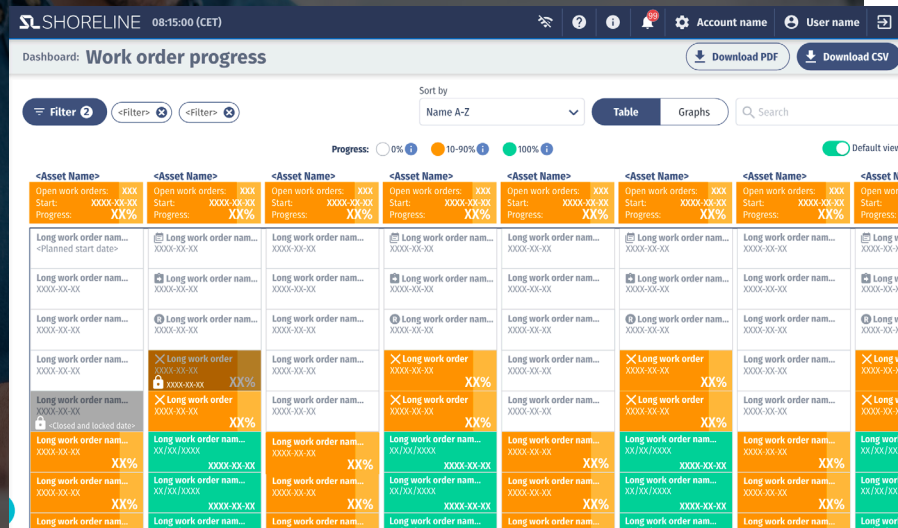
SL SHORELINE 08:15:00 (CET)

99 Account name User name

Dashboard: Work order progress

Download PDF Download CSV

Filter 2 <Filter> <Filter>

Sort by
Name A-Z

Table Graphs

Search

Progress: 0% 10-90% 100%

Default view

| <Asset Name> | <Asset Name> | <Asset Name> | <Asset Name> | <Asset Name> | <Asset Name> | <Asset Name> | <Asset Name> |
|---|---|---|---|---|---|---|---|
| Open work orders: XXX Start: XXXX-XX-XX Progress: XX% | Open work orders: XXX Start: XXXX-XX-XX Progress: XX% | Open work orders: XXX Start: XXXX-XX-XX Progress: XX% | Open work orders: XXX Start: XXXX-XX-XX Progress: XX% | Open work orders: XXX Start: XXXX-XX-XX Progress: XX% | Open work orders: XXX Start: XXXX-XX-XX Progress: XX% | Open work orders: XXX Start: XXXX-XX-XX Progress: XX% | Open work orders: Start: Progress: |
| Long work order nam... <Planned start date> | Long work order nam... XXXX-XX-XX | Long work order nam... XXXX-XX-XX | Long work order nam... XXXX-XX-XX | Long work order nam... XXXX-XX-XX | Long work order nam... XXXX-XX-XX | Long work order nam... XXXX-XX-XX | Long w XXXX-XX |
| Long work order nam... XXXX-XX-XX | Long work order nam... XXXX-XX-XX | Long work order nam... XXXX-XX-XX | Long work order nam... XXXX-XX-XX | Long work order nam... XXXX-XX-XX | Long work order nam... XXXX-XX-XX | Long work order nam... XXXX-XX-XX | Long w XXXX-XX |
| Long work order nam... XXXX-XX-XX | Long work order nam... XXXX-XX-XX | Long work order nam... XXXX-XX-XX | Long work order nam... XXXX-XX-XX | Long work order nam... XXXX-XX-XX | Long work order nam... XXXX-XX-XX | Long work order nam... XXXX-XX-XX | Long w XXXX-XX |
| Long work order nam... XXXX-XX-XX | Long work order XXXX-XX-XX XXXX-XX-XX XX% | Long work order nam... XXXX-XX-XX | Long work order XXXX-XX-XX XX% | Long work order nam... XXXX-XX-XX | Long work order XXXX-XX-XX XX% | Long work order nam... XXXX-XX-XX | Long w XXXX-XX |
| Long work order nam... XXXX-XX-XX <Closed and locked date> | Long work order XXXX-XX-XX XX% | Long work order nam... XXXX-XX-XX | Long work order XXXX-XX-XX XX% | Long work order nam... XXXX-XX-XX | Long work order XXXX-XX-XX XX% | Long work order nam... XXXX-XX-XX | Long w XXXX-XX |
| Long work order nam... XXXX-XX-XX XX% | Long work order nam... XX/XX/XXXX XXXX-XX-XX | Long work order nam... XXXX-XX-XX XX% | Long work order nam... XX/XX/XXXX XXXX-XX-XX | Long work order nam... XXXX-XX-XX XX% | Long work order nam... XX/XX/XXXX XXXX-XX-XX | Long work order nam... XXXX-XX-XX XX% | Long wor XXXX-XX |
| Long work order nam... XXXX-XX-XX XX% | Long work order nam... XX/XX/XXXX XXXX-XX-XX | Long work order nam... XXXX-XX-XX XX% | Long work order nam... XX/XX/XXXX XXXX-XX-XX | Long work order nam... XXXX-XX-XX XX% | Long work order nam... XX/XX/XXXX XXXX-XX-XX | Long work order nam... XXXX-XX-XX XX% | Long wor XXXX-XX |
| Long work order nam... | Long work order nam... | Long work order nam... | Long work order nam... | Long work order nam... | Long work order nam... | Long work order nam... | Long wor |